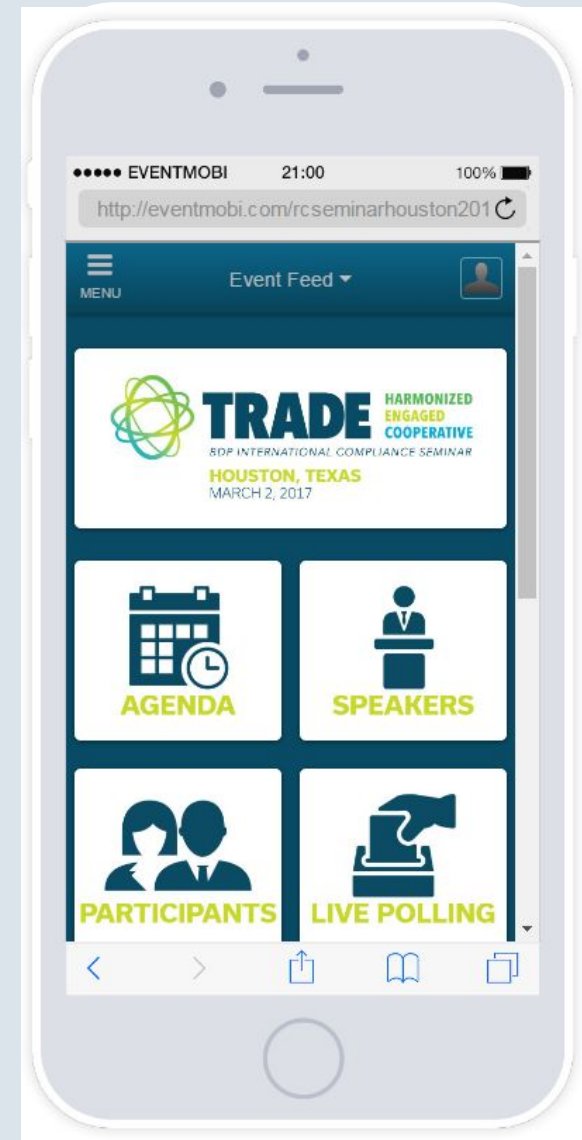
●●●●● EVENTMOBI 21:00 100%

http://eventmobi.com/rcseminarhouston201

MENU

Event Feed

TRADE HARMONIZED ENGAGED COOPERATIVE

BDP INTERNATIONAL COMPLIANCE SEMINAR

HOUSTON, TEXAS
MARCH 2, 2017

AGENDA

SPEAKERS

PARTICIPANTS

LIVE POLLING